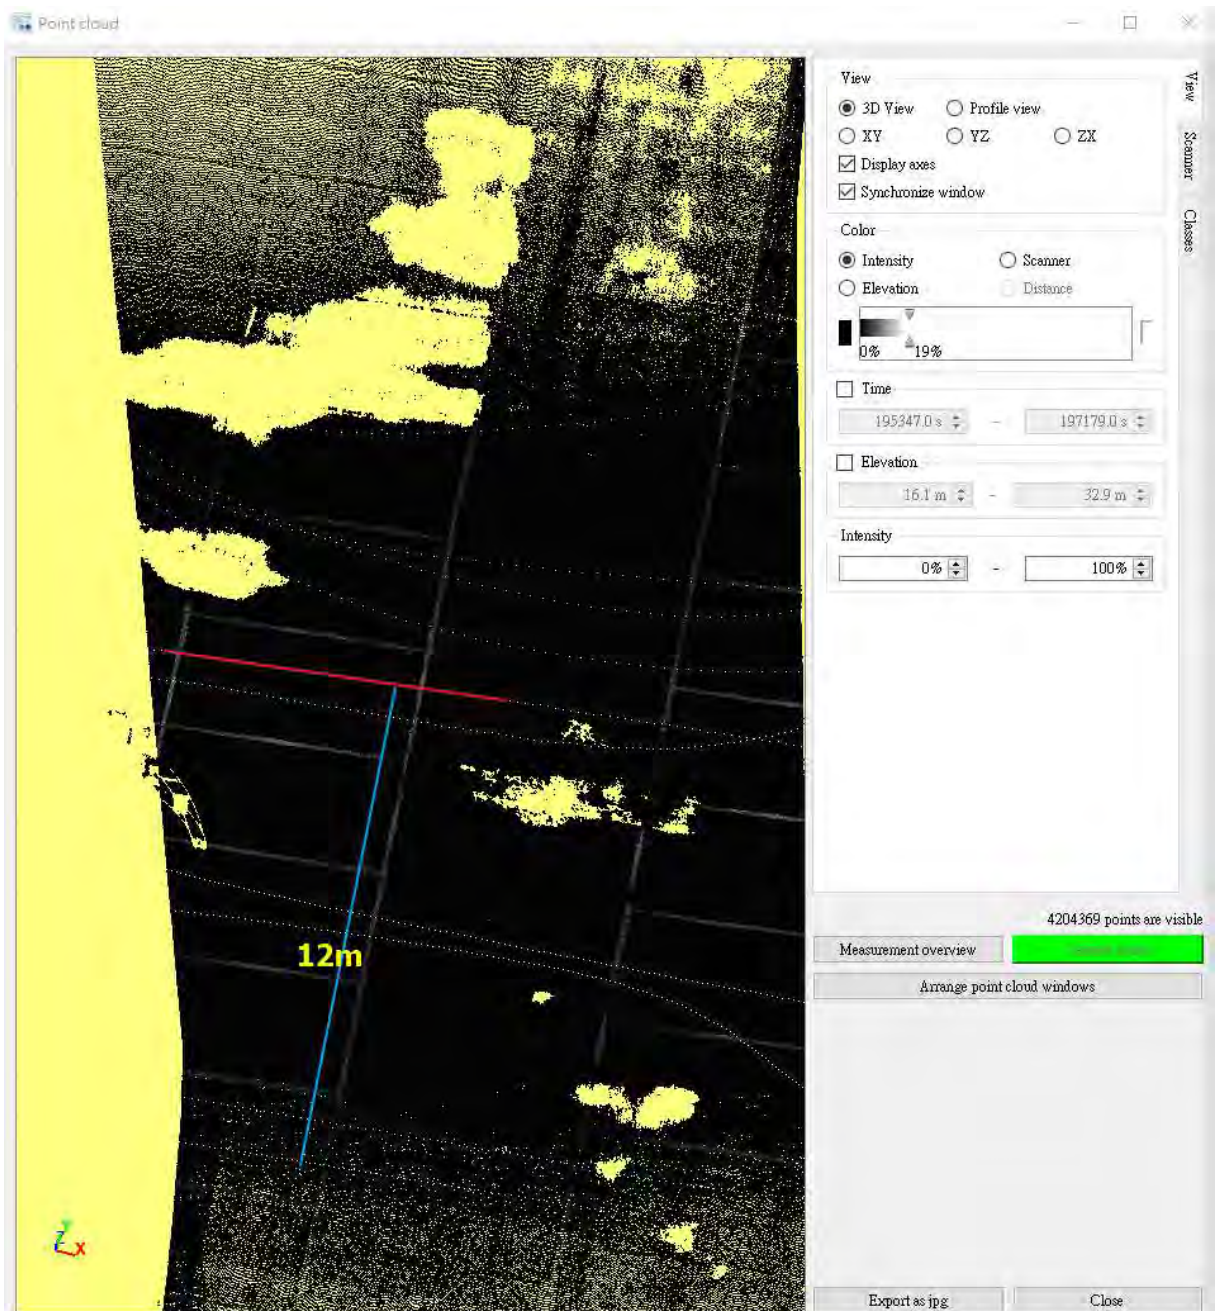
Point cloud

12m

Z
X

View
3D View
Profile view
XY
YZ
ZX
Display axes
Synchronize window

Color
Intensity
Scanner
Elevation
Distance
0%
19%

Time
195347.0 s
-
197179.0 s

Elevation
16.1 m
-
32.9 m

Intensity
0%
-
100%

View
Scanner
Classes

4204369 points are visible
Measurement overview
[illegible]
Arrange point cloud windows

Export as jpg
Close